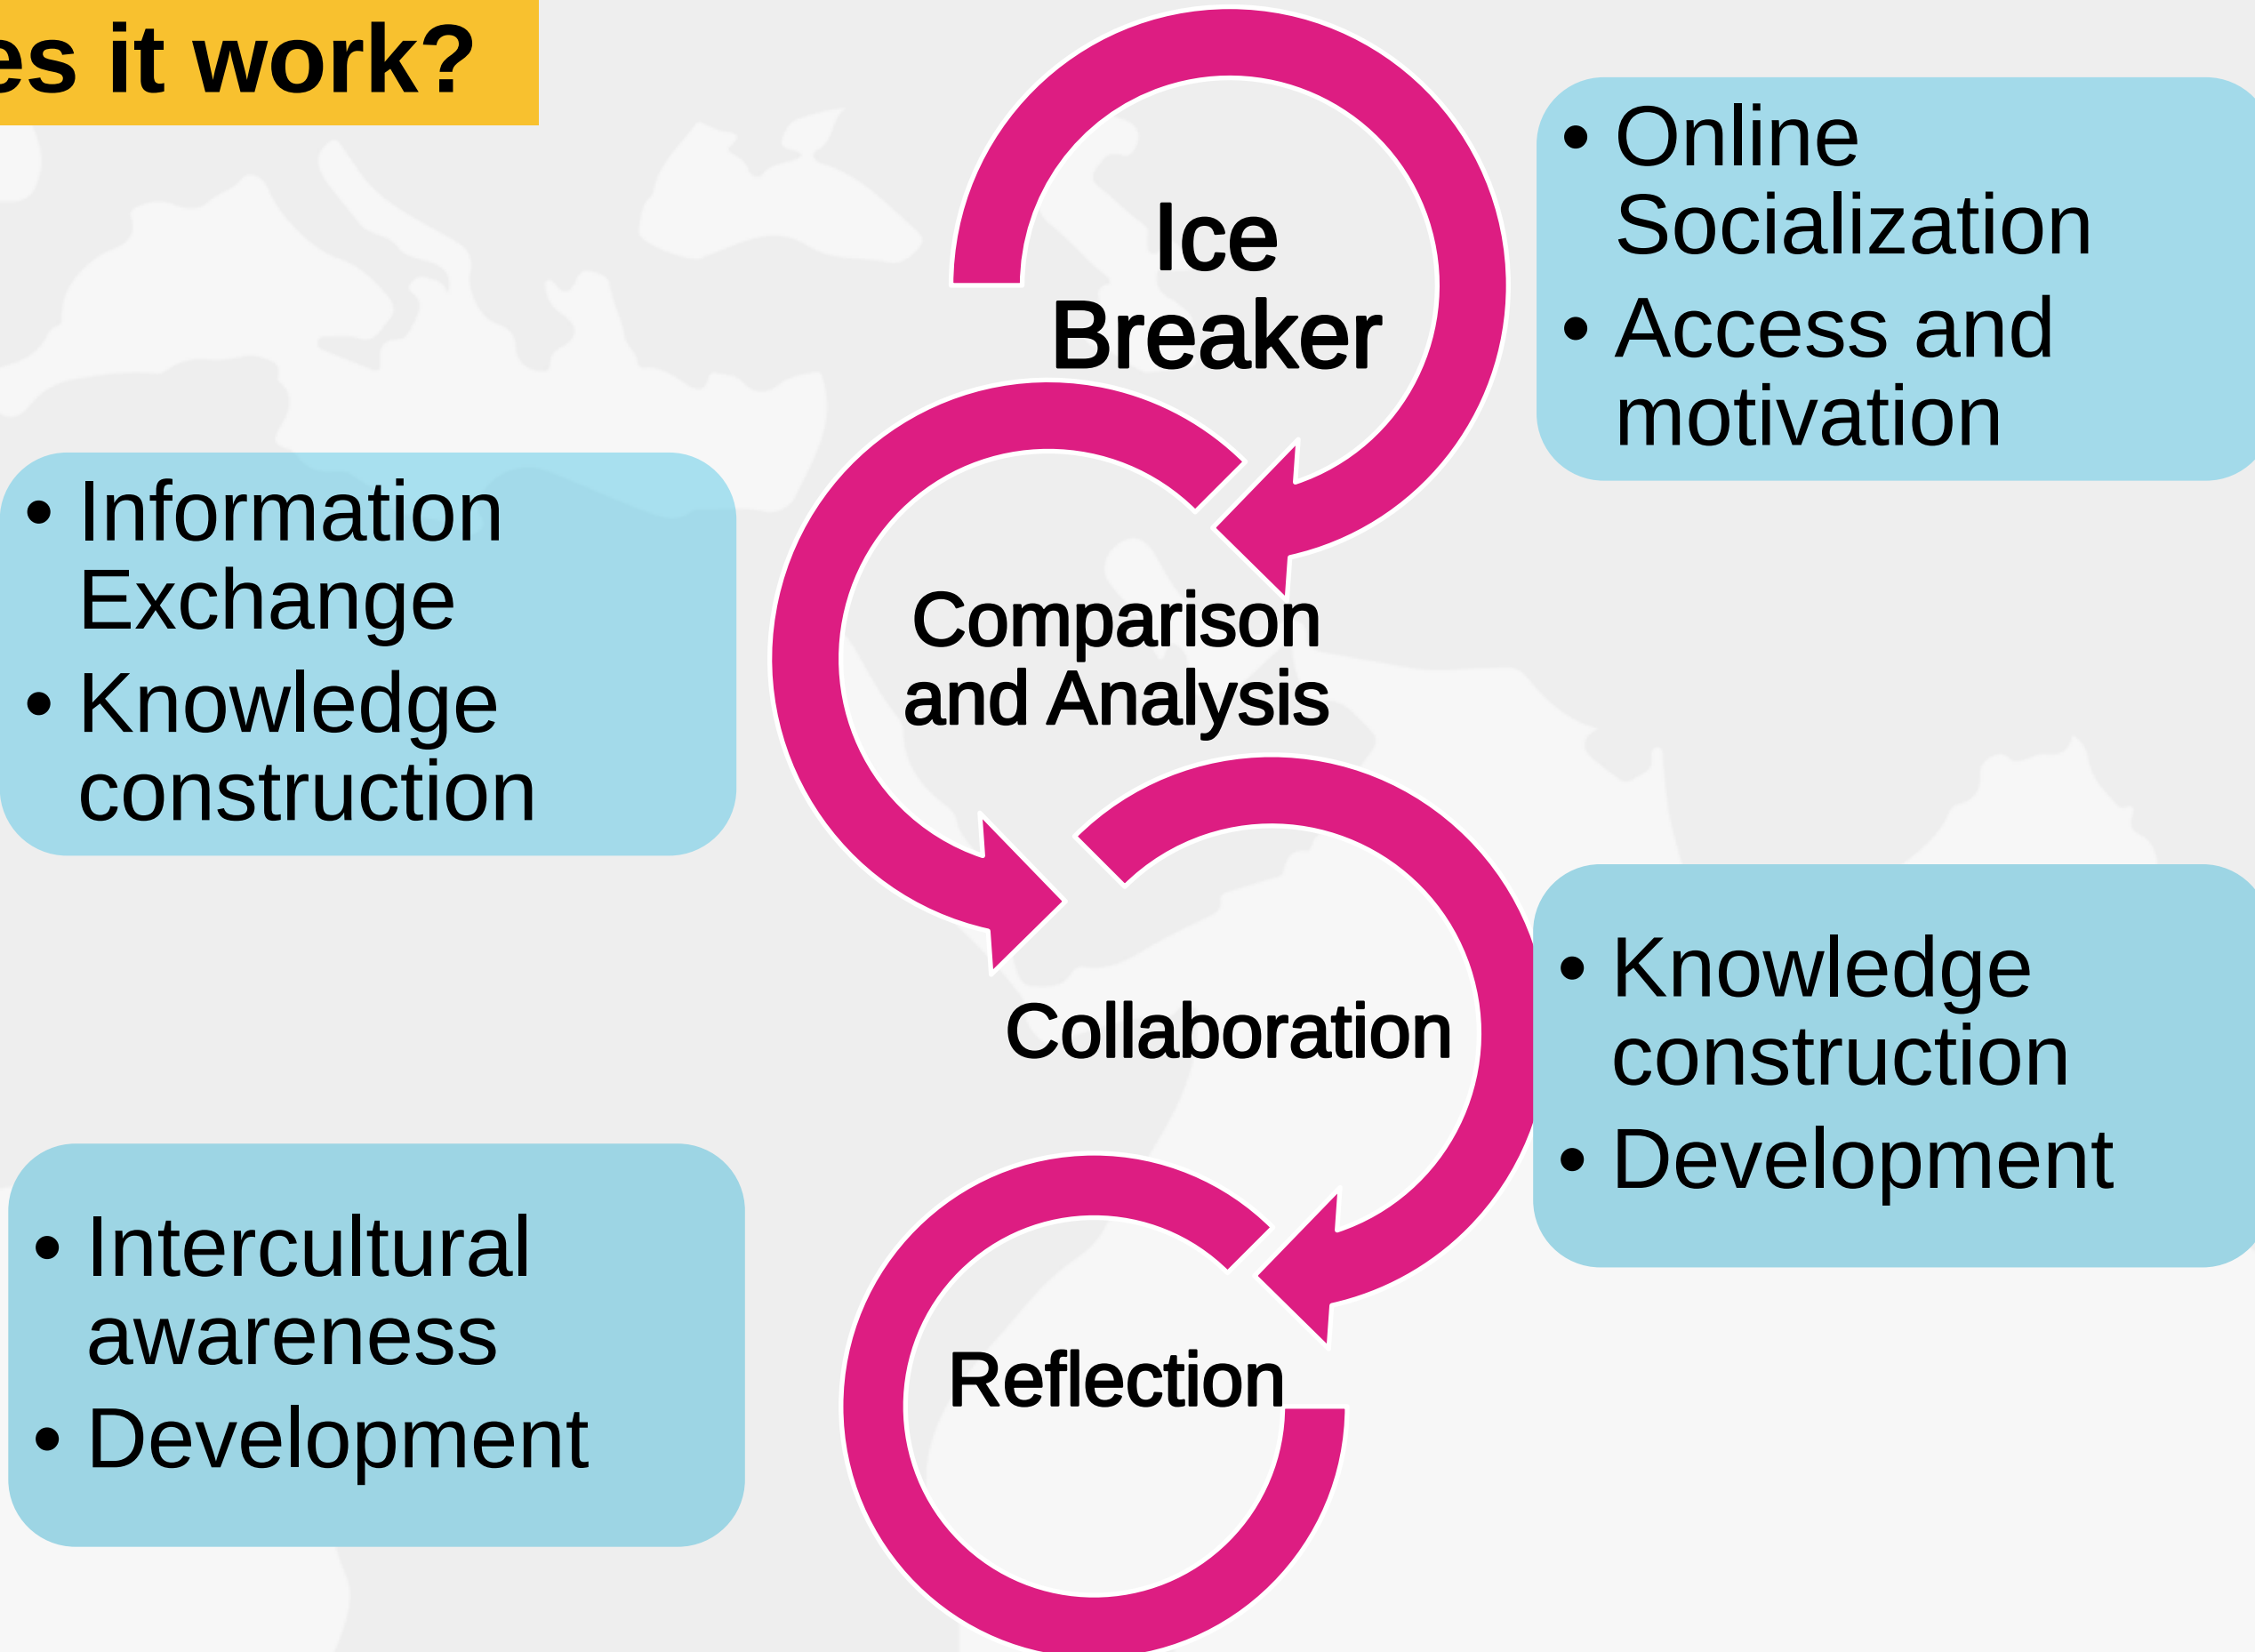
es it work?

Ice Breaker

- Online Socialization
- Access and motivation

- Information Exchange
- Knowledge construction

Comparison and Analysis

Collaboration

- Knowledge construction
- Development

- Intercultural awareness
- Development

Reflection